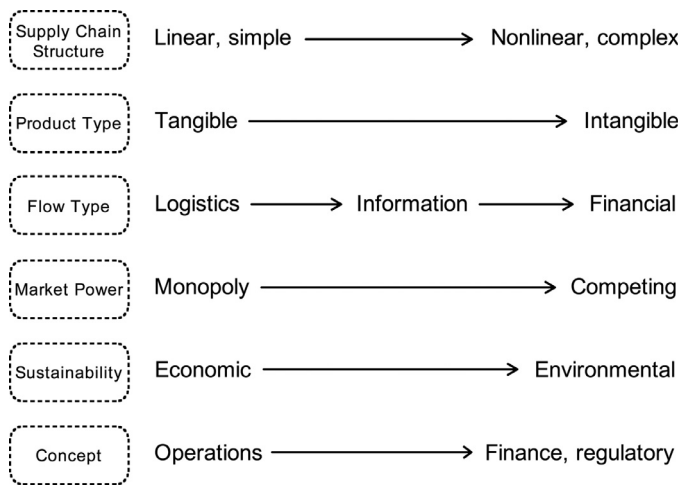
Supply Chain Structure
Linear, simple → Nonlinear, complex

Product Type
Tangible → Intangible

Flow Type
Logistics → Information → Financial

Market Power
Monopoly → Competing

Sustainability
Economic → Environmental

Concept
Operations → Finance, regulatory